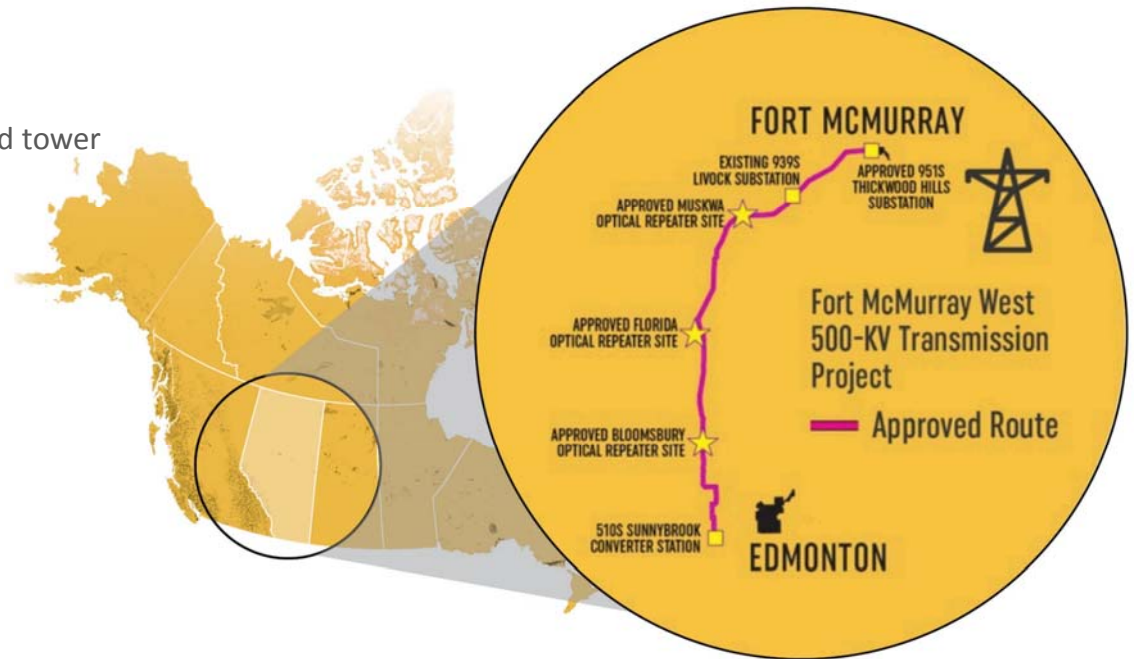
d tower

FORT MCMURRAY

EXISTING 939S LIVOCK SUBSTATION

APPROVED 951S THICKWOOD HILLS SUBSTATION

APPROVED MUSKWA OPTICAL REPEATER SITE

APPROVED FLORIDA OPTICAL REPEATER SITE

APPROVED BLOOMSBURY OPTICAL REPEATER SITE

510S SUNNYBROOK CONVERTER STATION

EDMONTON

Fort McMurray West 500-KV Transmission Project

Approved Route